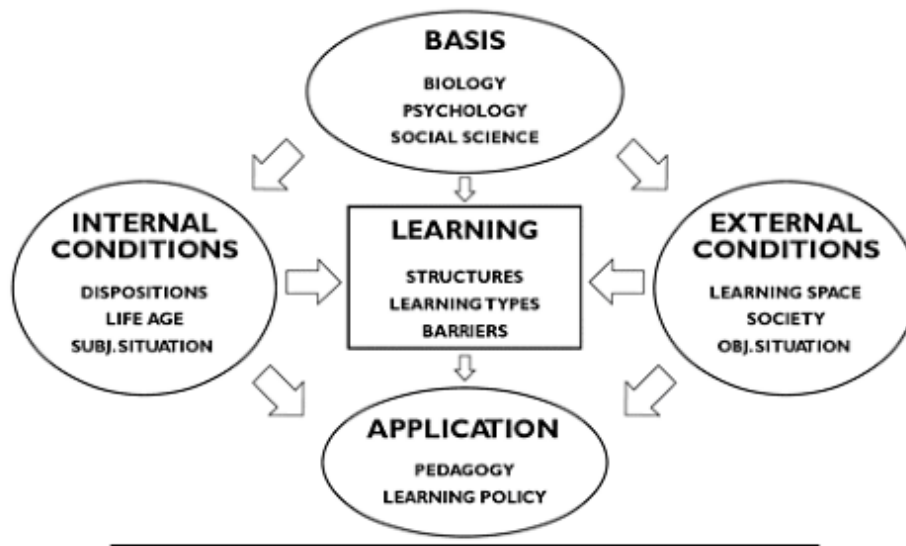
BASIS
BIOLOGY
PSYCHOLOGY
SOCIAL SCIENCE

INTERNAL CONDITIONS
DISPOSITIONS
LIFE AGE
SUBJ. SITUATION

LEARNING
STRUCTURES
LEARNING TYPES
BARRIERS

EXTERNAL CONDITIONS
LEARNING SPACE
SOCIETY
OBJ. SITUATION

APPLICATION
PEDAGOGY
LEARNING POLICY